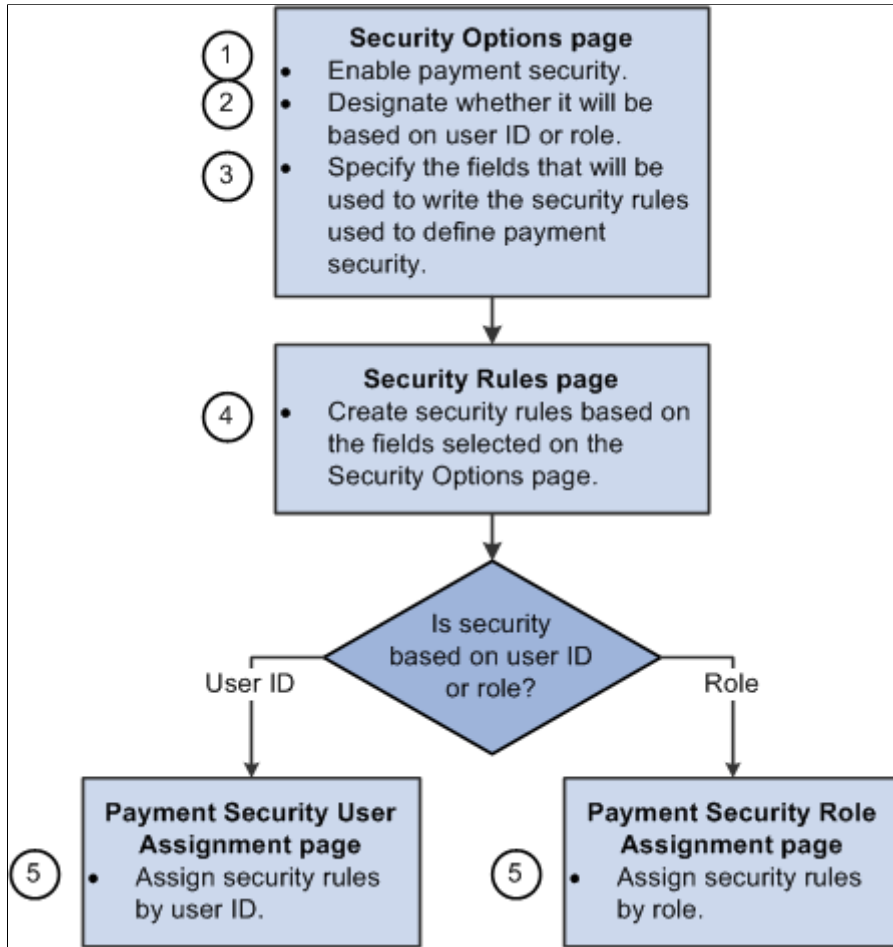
Security Options page

1 • Enable payment security.

2 • Designate whether it will be based on user ID or role.

3 • Specify the fields that will be used to write the security rules used to define payment security.

Security Rules page

4 • Create security rules based on the fields selected on the Security Options page.

Is security based on user ID or role?

User ID

Role

Payment Security User Assignment page

5 • Assign security rules by user ID.

Payment Security Role Assignment page

5 • Assign security rules by role.